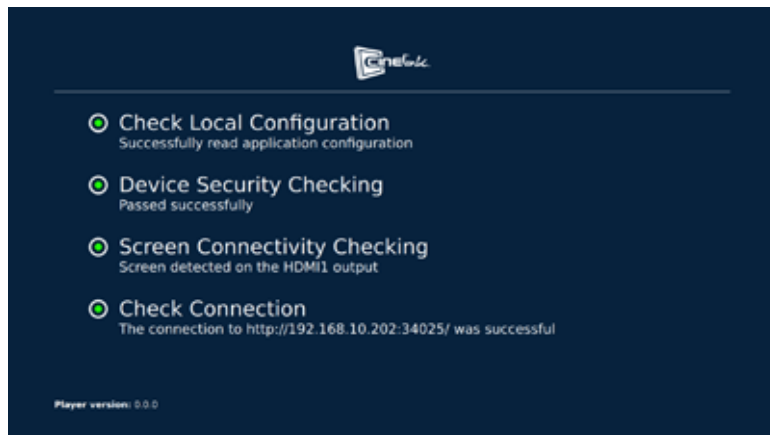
Cinefab

Check Local Configuration
Successfully read application configuration

Device Security Checking
Passed successfully

Screen Connectivity Checking
Screen detected on the HDMI1 output

Check Connection
The connection to http://192.168.10.202:34025/ was successful

Player version: 0.0.0